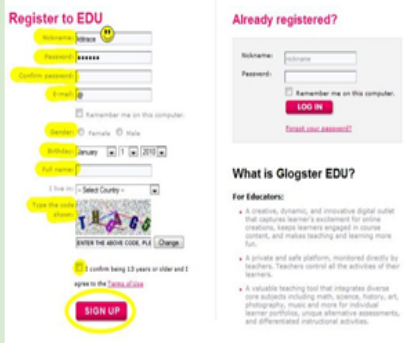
Register to EDU

Nickname: mtrace
Password: ••••••
Confirm password:
E-mail: @
Remember me on this computer.
Gender: Female Male
Birthday: January 1 2010
Full name:
I live in: - Select Country -
Type the code shown:
ENTER THE ABOVE CODE, PLE
Change
I confirm being 13 years or older and I agree to the Terms of Use
SIGN UP

Already registered?

Nickname: Nickname
Password:
Remember me on this computer.
LOG IN
Forgot your password?

What is Glogster EDU?

For Educators:

A creative, dynamic, and innovative digital outlet that captures learners' excitement for online creations, keeps learners engaged in course content, and makes teaching and learning more fun.

A private and safe platform, monitored directly by teachers. Teachers control all the activities of their learners.

A valuable teaching tool that integrates diverse core subjects including math, science, history, art, photography, music and more for individual learner portfolios, unique alternative assessments, and differentiated instructional activities.